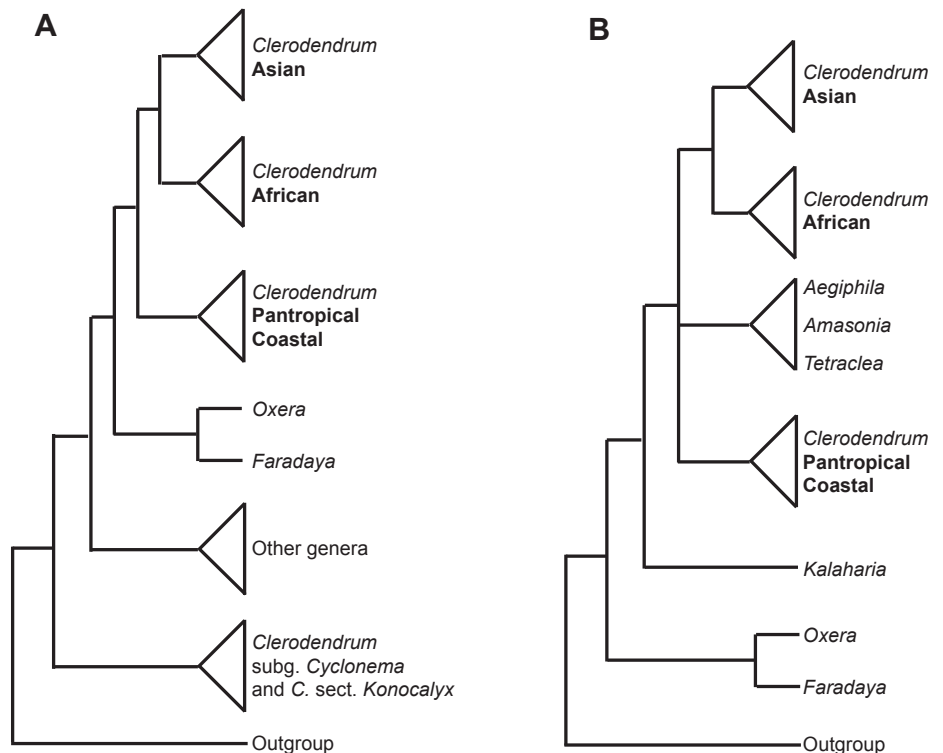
A

Clerodendrum
Asian

Clerodendrum
African

Clerodendrum
Pantropical
Coastal

Oxera

Faradaya

Other genera

Clerodendrum
subg. Cyclonema
and C. sect. Konocalyx

Outgroup

B

Clerodendrum
Asian

Clerodendrum
African

Aegiphila

Amasonia

Tetraclea

Clerodendrum
Pantropical
Coastal

Kalaharia

Oxera

Faradaya

Outgroup